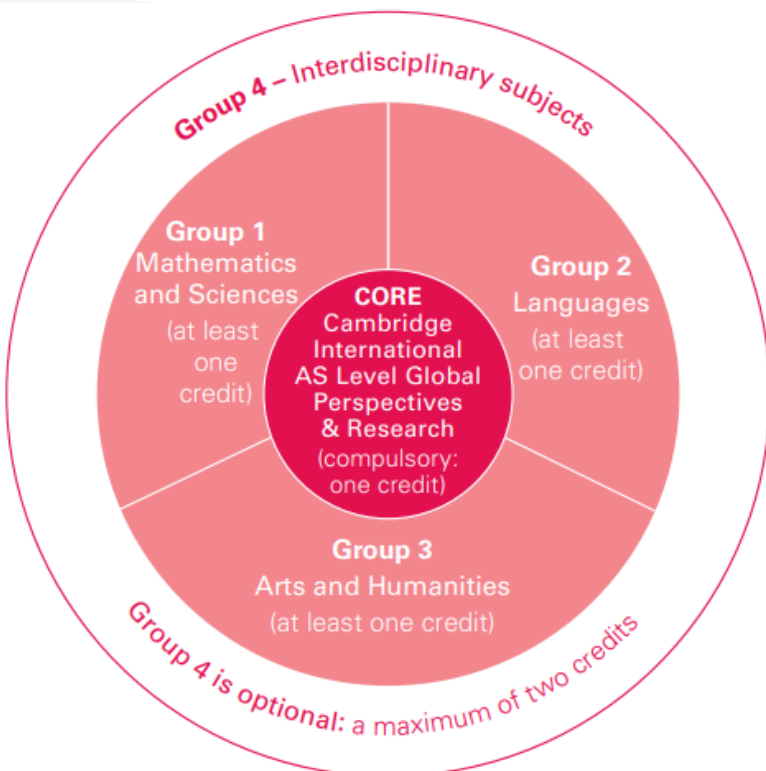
Group 4 – Interdisciplinary subjects

Group 1
Mathematics and Sciences
(at least one credit)

CORE
Cambridge International AS Level Global Perspectives & Research
(compulsory: one credit)

Group 2
Languages
(at least one credit)

Group 3
Arts and Humanities
(at least one credit)

Group 4 is optional: a maximum of two credits